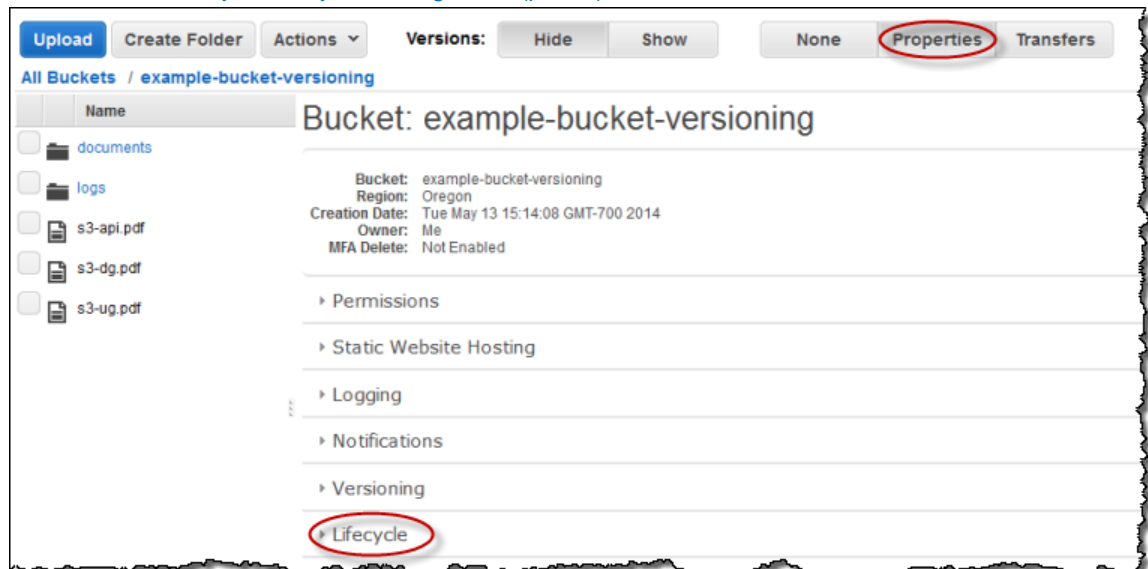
Upload Create Folder Actions Versions: Hide Show None Properties Transfers

All Buckets / example-bucket-versioning

Name

documents

logs

s3-api.pdf

s3-dg.pdf

s3-ug.pdf

Bucket: example-bucket-versioning

Bucket: example-bucket-versioning
Region: Oregon
Creation Date: Tue May 13 15:14:08 GMT-700 2014
Owner: Me
MFA Delete: Not Enabled

Permissions

Static Website Hosting

Logging

Notifications

Versioning

Lifecycle